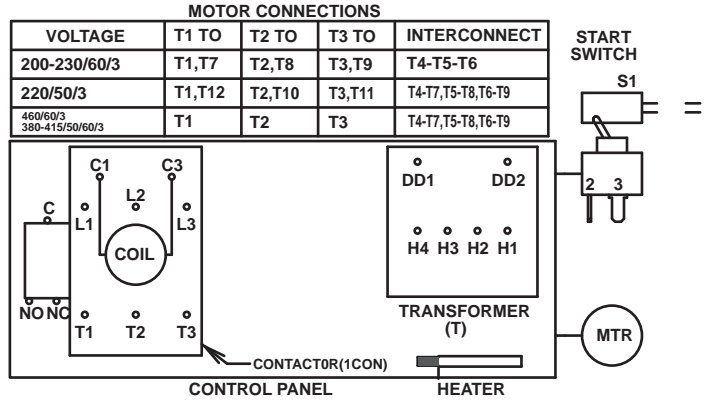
MOTOR CONNECTIONS

| VOLTAGE | T1 TO | T2 TO | T3 TO | INTERCONNECT |
|---|---|---|---|---|
| 200-230/60/3 | T1,T7 | T2,T8 | T3,T9 | T4-T5-T6 |
| 220/50/3 | T1,T12 | T2,T10 | T3,T11 | T4-T7,T5-T8,T6-T9 |
| 460/60/3 380-415/50/60/3 | T1 | T2 | T3 | T4-T7,T5-T8,T6-T9 |

START SWITCH

S1

=

C1 C3

L2

L1 L3

C

COIL

NO NC

T1 T2 T3

CONTACT0R(1CON)

CONTROL PANEL

DD1 DD2

H4 H3 H2 H1

TRANSFORMER (T)

HEATER

2 3

MTR